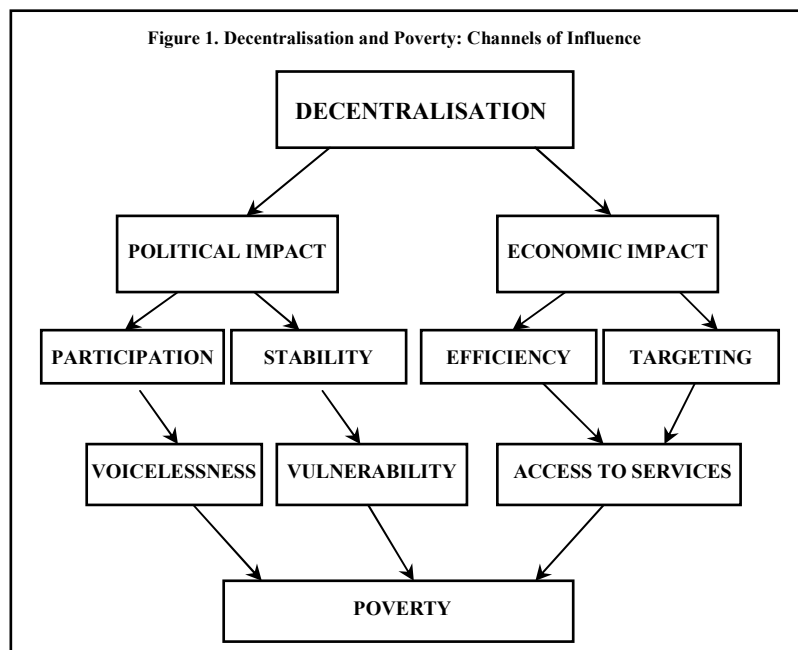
Figure 1. Decentralisation and Poverty: Channels of Influence

DECENTRALISATION

POLITICAL IMPACT

ECONOMIC IMPACT

PARTICIPATION

STABILITY

EFFICIENCY

TARGETING

VOICELESSNESS

VULNERABILITY

ACCESS TO SERVICES

POVERTY